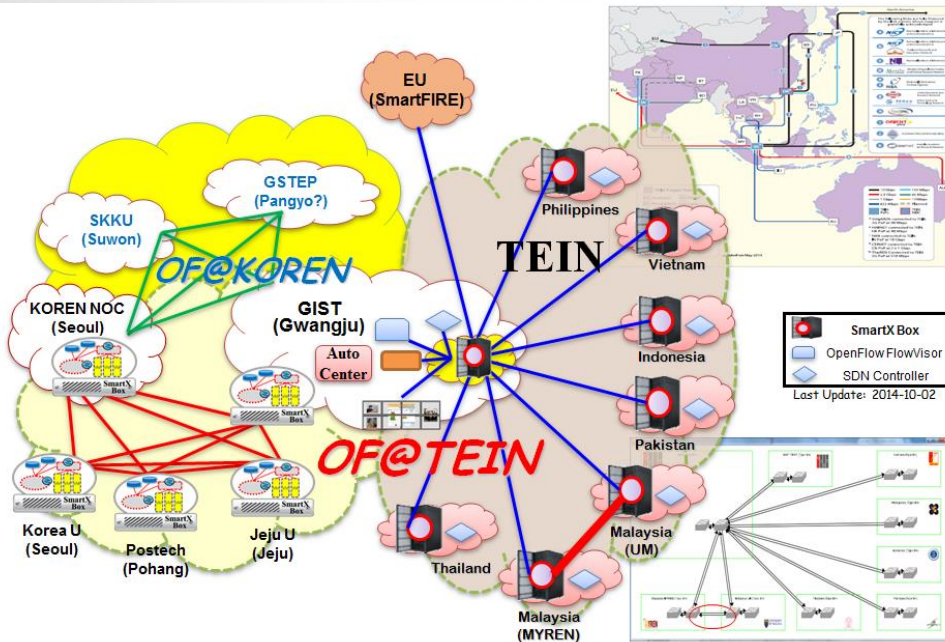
EU
(SmartFIRE)

GSTEP
(Pangyo?)

SKKU
(Suwon)

OF@KOREN

KOREN NOC
(Seoul)

SmartX Box

SmartX Box

Korea U
(Seoul)

SmartX Box

Postech
(Pohang)

SmartX Box

Jeju U
(Jeju)

SmartX Box

GIST
(Gwangju)

Auto Center

OF@TEIN

TEIN

Philippines

Vietnam

Indonesia

Pakistan

Malaysia
(UM)

Thailand

Malaysia
(MYREN)

SmartX Box
OpenFlow FlowVisor
SDN Controller
Last Update: 2014-10-02